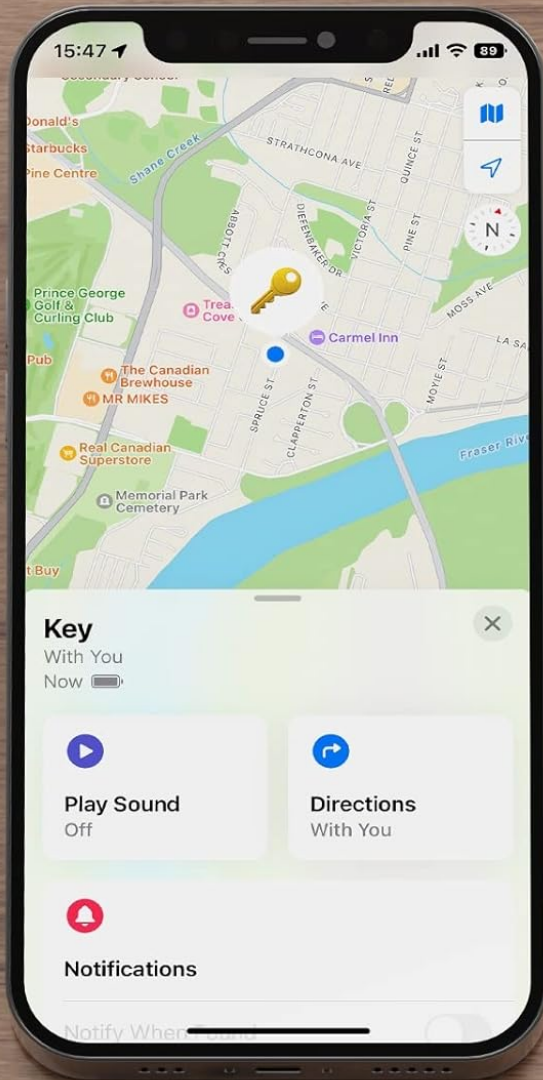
15:47

89

Donald's

Starbucks

Pine Centre

Shane Creek

STRATHCONA AVE

QUINCE ST

ABBOTT CRES

DIEFENBAKER DR

VICTORIA ST

PINE ST

N

MOSS AVE

Prince George Golf & Curling Club

Trea Cove

Carmel Inn

LA SA

Pub

The Canadian Brewhouse

MR MIKES

SPRUCE ST

CLAPPERTON ST

MOYIE ST

Fraser Rive

Real Canadian Superstore

Memorial Park Cemetery

t Buy

Key

With You

Now

Play Sound

Off

Directions

With You

Notifications

Notify When Found